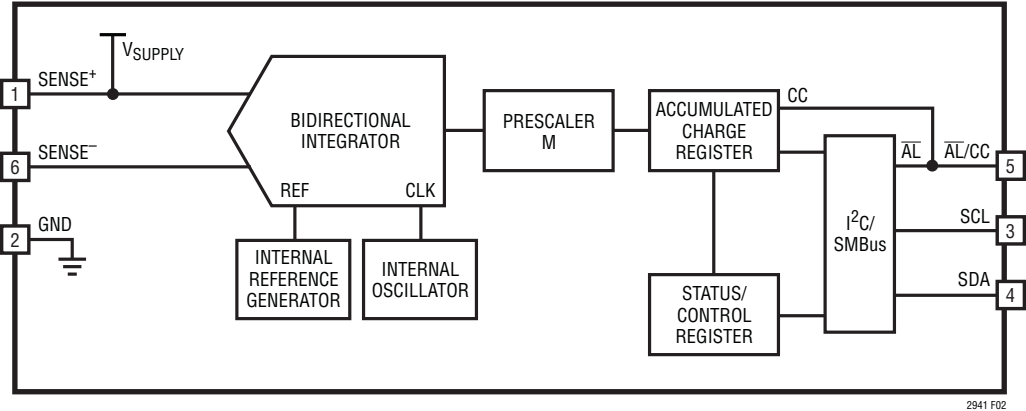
$V_{SUPPLY}$

1 $SENSE^+$

6 $SENSE^-$

2 GND

BIDIRECTIONAL INTEGRATOR

REF

CLK

INTERNAL REFERENCE GENERATOR

INTERNAL OSCILLATOR

PRESCALER M

ACCUMULATED CHARGE REGISTER

CC

STATUS/ CONTROL REGISTER

$I^2C$/ SMBus

$\overline{AL}$

$\overline{AL}$/CC 5

SCL 3

SDA 4

2941 F02